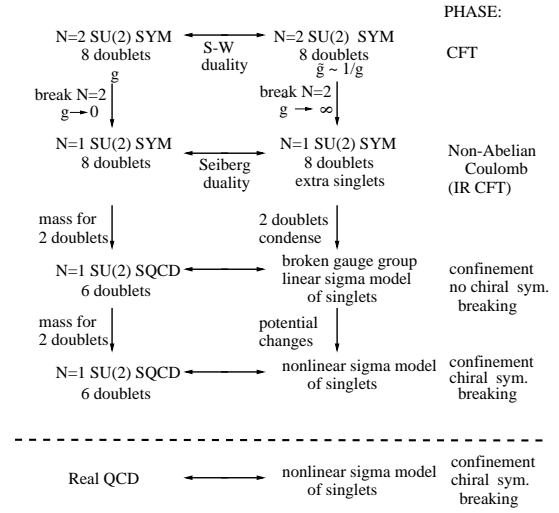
PHASE:

N=2 SU(2) SYM
8 doublets
g

S-W
duality

N=2 SU(2) SYM
8 doublets
$\tilde{g} \sim 1/g$

CFT

break N=2
$g \rightarrow 0$

break N=2
$g \rightarrow \infty$

N=1 SU(2) SYM
8 doublets

Seiberg
duality

N=1 SU(2) SYM
8 doublets
extra singlets

Non-Abelian
Coulomb
(IR CFT)

mass for
2 doublets

2 doublets
condense

N=1 SU(2) SQCD
6 doublets

broken gauge group
linear sigma model
of singlets

confinement
no chiral sym.
breaking

mass for
2 doublets

potential
changes

N=1 SU(2) SQCD
6 doublets

nonlinear sigma model
of singlets

confinement
chiral sym.
breaking

Real QCD

nonlinear sigma model
of singlets

confinement
chiral sym.
breaking